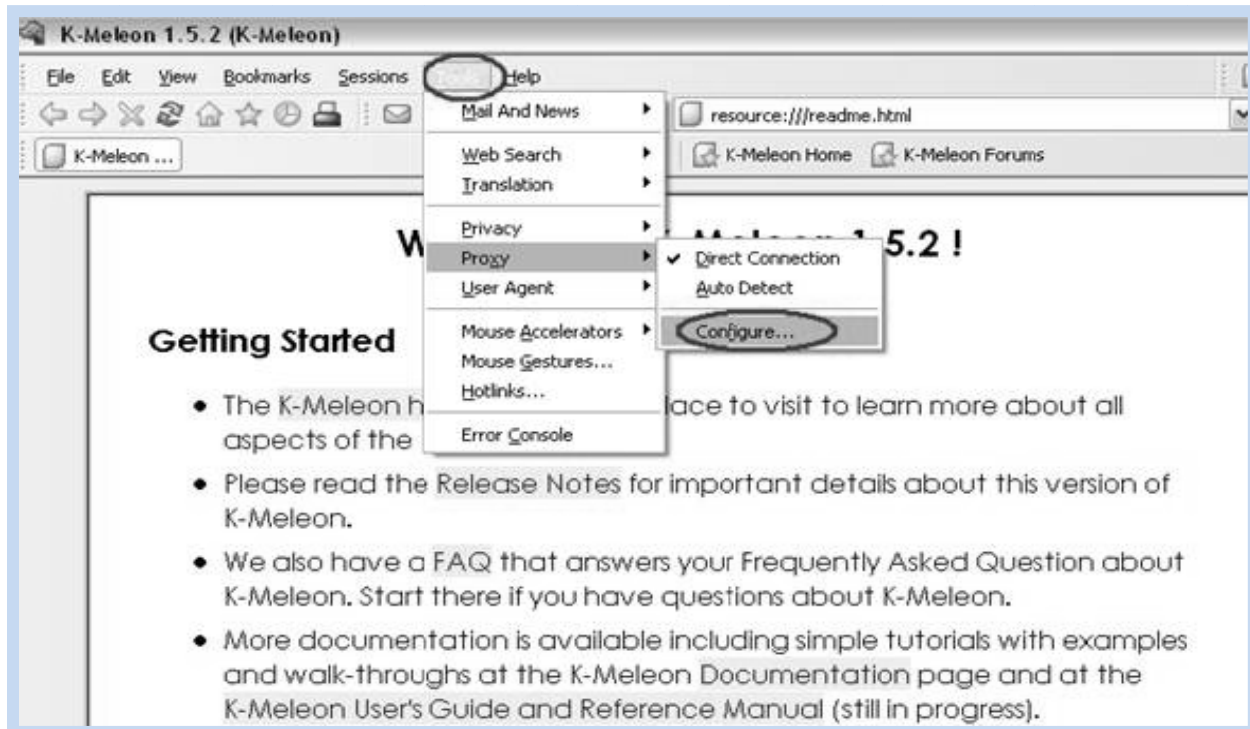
K-Meleon 1.5.2 (K-Meleon)

File Edit View Bookmarks Sessions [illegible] Help

resource:///readme.html

K-Meleon ...

K-Meleon Home K-Meleon Forums

Mail And News
Web Search
Translation
Privacy
Proxy
User Agent
Mouse Accelerators
Mouse Gestures...
Hotlinks...
Error Console

Direct Connection
Auto Detect
Configure...

W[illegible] 5.2 !

Getting Started

• The K-Meleon h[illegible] lace to visit to learn more about all aspects of the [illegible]

• Please read the Release Notes for important details about this version of K-Meleon.

• We also have a FAQ that answers your Frequently Asked Question about K-Meleon. Start there if you have questions about K-Meleon.

• More documentation is available including simple tutorials with examples and walk-throughs at the K-Meleon Documentation page and at the K-Meleon User's Guide and Reference Manual (still in progress).